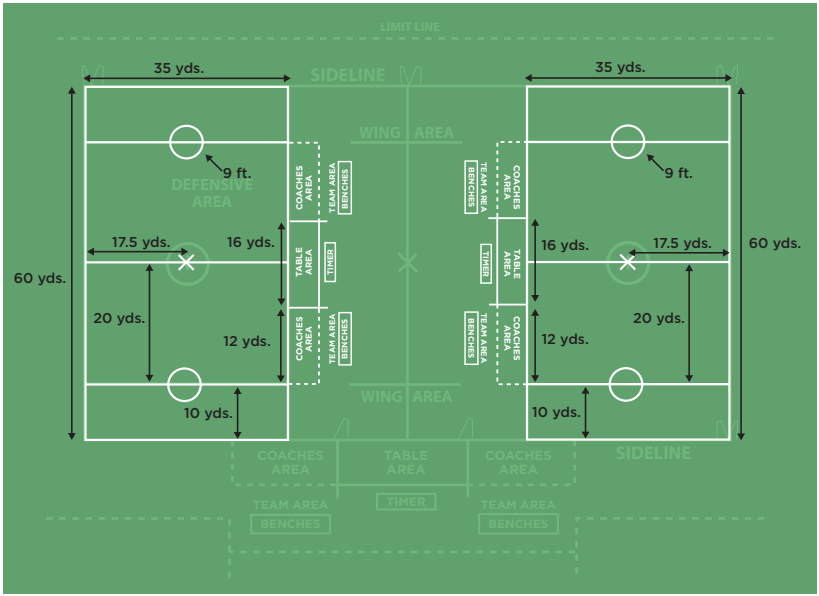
LIMIT LINE

35 yds.

SIDELINE

35 yds.

WING AREA

9 ft.

DEFENSIVE AREA

COACHES AREA

TEAM AREA BENCHES

TEAM AREA BENCHES

COACHES AREA

9 ft.

17.5 yds.

16 yds.

TABLE AREA

TIMER

TIMER

TABLE AREA

16 yds.

17.5 yds.

60 yds.

60 yds.

20 yds.

COACHES AREA

TEAM AREA BENCHES

TEAM AREA BENCHES

COACHES AREA

20 yds.

12 yds.

12 yds.

WING AREA

10 yds.

10 yds.

SIDELINE

COACHES AREA

TABLE AREA

COACHES AREA

TEAM AREA

TIMER

TEAM AREA

BENCHES

BENCHES